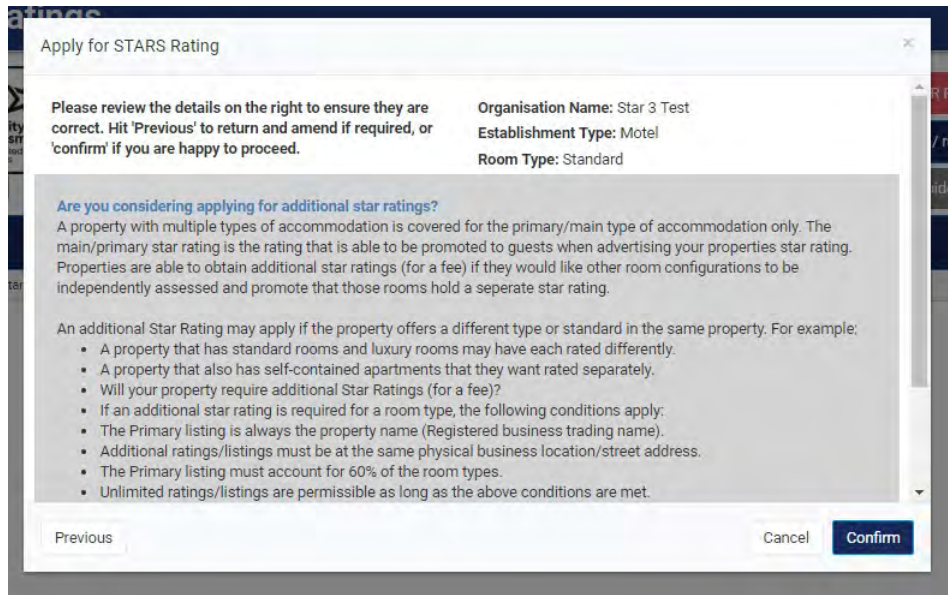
atings

Apply for STARS Rating

×

Please review the details on the right to ensure they are correct. Hit 'Previous' to return and amend if required, or 'confirm' if you are happy to proceed.

**Organisation Name:** Star 3 Test
**Establishment Type:** Motel
**Room Type:** Standard

Are you considering applying for additional star ratings?
A property with multiple types of accommodation is covered for the primary/main type of accommodation only. The main/primary star rating is the rating that is able to be promoted to guests when advertising your properties star rating. Properties are able to obtain additional star ratings (for a fee) if they would like other room configurations to be independently assessed and promote that those rooms hold a seperate star rating.

An additional Star Rating may apply if the property offers a different type or standard in the same property. For example:
- A property that has standard rooms and luxury rooms may have each rated differently.
- A property that also has self-contained apartments that they want rated separately.
- Will your property require additional Star Ratings (for a fee)?
- If an additional star rating is required for a room type, the following conditions apply:
- The Primary listing is always the property name (Registered business trading name).
- Additional ratings/listings must be at the same physical business location/street address.
- The Primary listing must account for 60% of the room types.
- Unlimited ratings/listings are permissible as long as the above conditions are met.

Previous

Cancel

Confirm